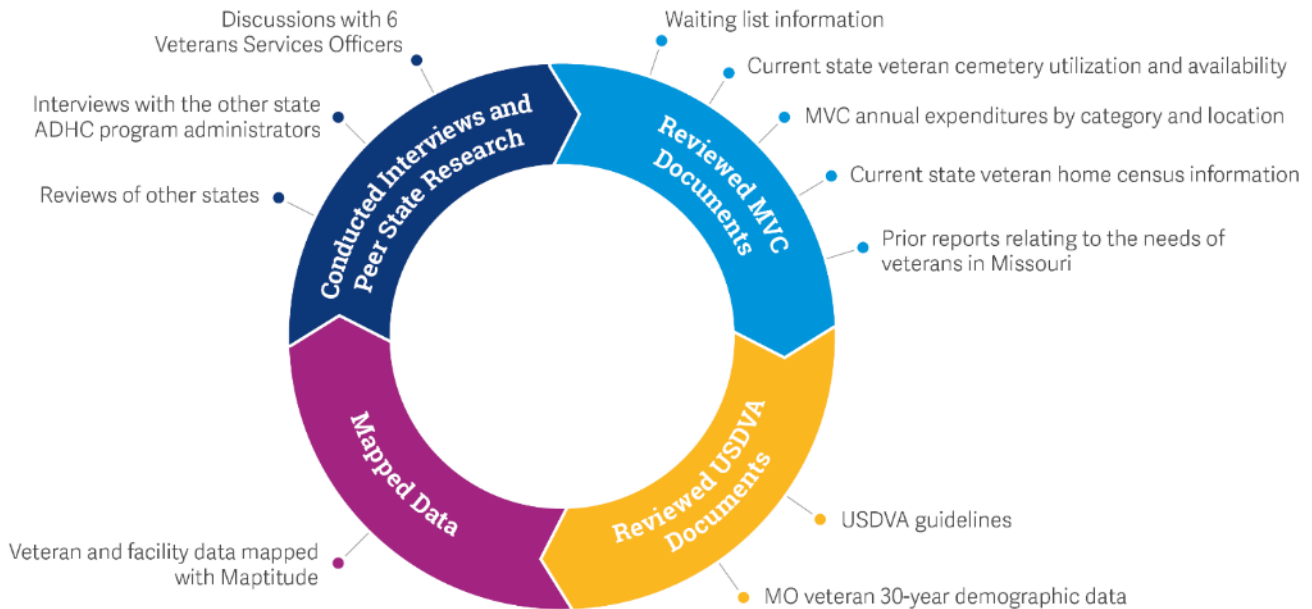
Conducted Interviews and Peer State Research

Discussions with 6 Veterans Services Officers

Interviews with the other state ADHC program administrators

Reviews of other states

Reviewed MVC Documents

Waiting list information

Current state veteran cemetery utilization and availability

MVC annual expenditures by category and location

Current state veteran home census information

Prior reports relating to the needs of veterans in Missouri

Reviewed USDVA Documents

USDVA guidelines

MO veteran 30-year demographic data

Mapped Data

Veteran and facility data mapped with Maptitude